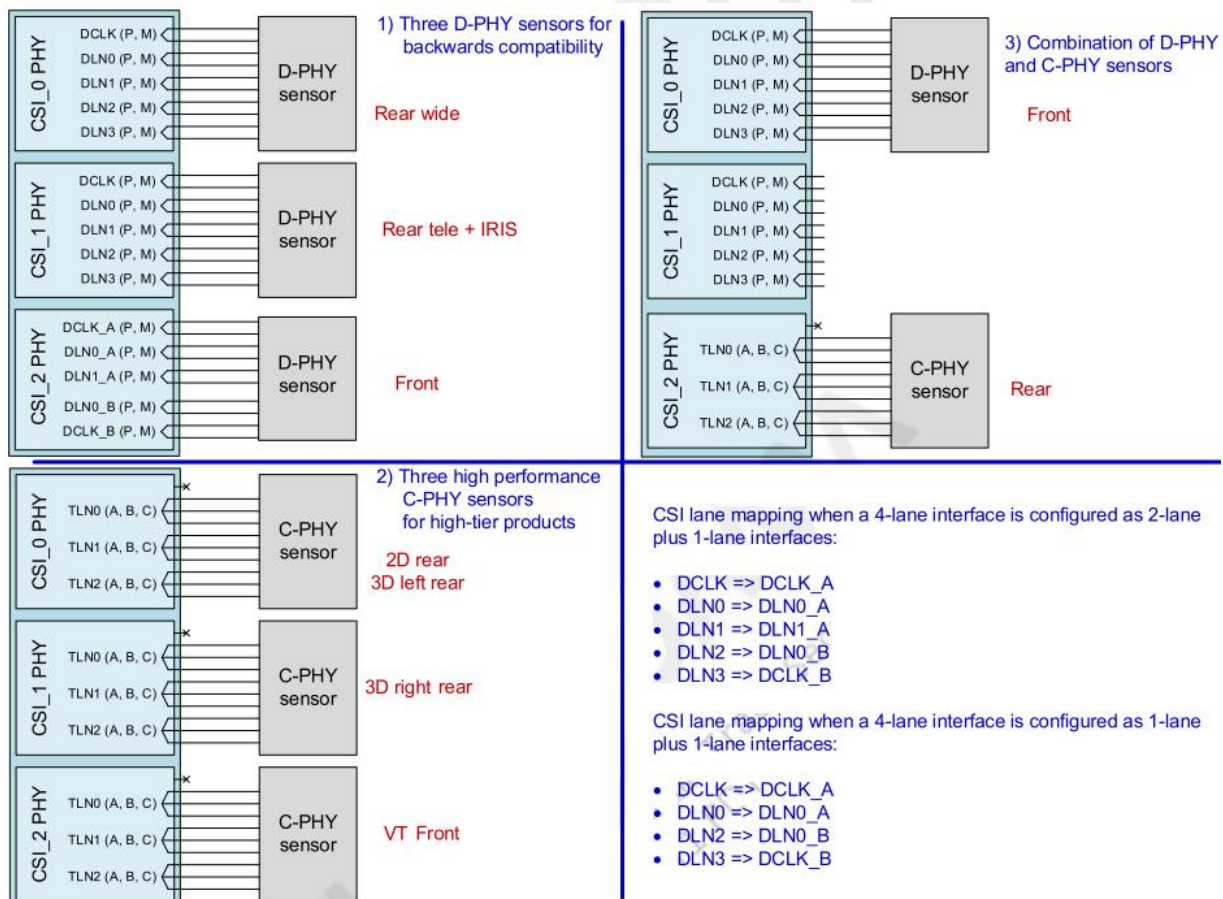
CSI_0 PHY
DCLK (P, M)
DLN0 (P, M)
DLN1 (P, M)
DLN2 (P, M)
DLN3 (P, M)
D-PHY sensor
1) Three D-PHY sensors for backwards compatibility
Rear wide

CSI_1 PHY
DCLK (P, M)
DLN0 (P, M)
DLN1 (P, M)
DLN2 (P, M)
DLN3 (P, M)
D-PHY sensor
Rear tele + IRIS

CSI_2 PHY
DCLK_A (P, M)
DLN0_A (P, M)
DLN1_A (P, M)
DLN0_B (P, M)
DCLK_B (P, M)
D-PHY sensor
Front

CSI_0 PHY
DCLK (P, M)
DLN0 (P, M)
DLN1 (P, M)
DLN2 (P, M)
DLN3 (P, M)
D-PHY sensor
3) Combination of D-PHY and C-PHY sensors
Front

CSI_1 PHY
DCLK (P, M)
DLN0 (P, M)
DLN1 (P, M)
DLN2 (P, M)
DLN3 (P, M)

CSI_2 PHY
TLN0 (A, B, C)
TLN1 (A, B, C)
TLN2 (A, B, C)
C-PHY sensor
Rear

2) Three high performance C-PHY sensors for high-tier products

CSI_0 PHY
TLN0 (A, B, C)
TLN1 (A, B, C)
TLN2 (A, B, C)
C-PHY sensor
2D rear
3D left rear

CSI_1 PHY
TLN0 (A, B, C)
TLN1 (A, B, C)
TLN2 (A, B, C)
C-PHY sensor
3D right rear

CSI_2 PHY
TLN0 (A, B, C)
TLN1 (A, B, C)
TLN2 (A, B, C)
C-PHY sensor
VT Front

CSI lane mapping when a 4-lane interface is configured as 2-lane plus 1-lane interfaces:

• DCLK => DCLK_A
• DLN0 => DLN0_A
• DLN1 => DLN1_A
• DLN2 => DLN0_B
• DLN3 => DCLK_B

CSI lane mapping when a 4-lane interface is configured as 1-lane plus 1-lane interfaces:

• DCLK => DCLK_A
• DLN0 => DLN0_A
• DLN2 => DLN0_B
• DLN3 => DCLK_B